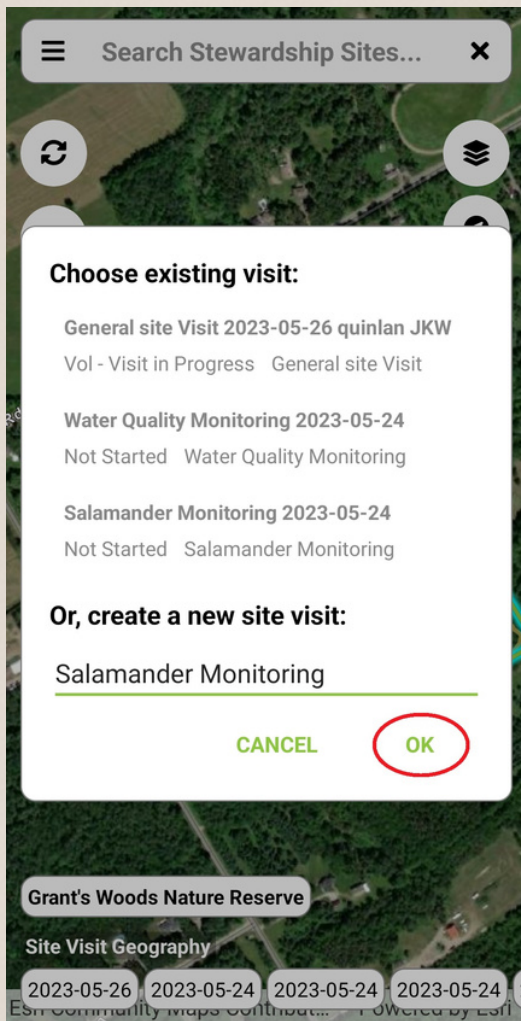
Search Stewardship Sites...

Choose existing visit:

General site Visit 2023-05-26 quinlan JKW
Vol - Visit in Progress General site Visit

Water Quality Monitoring 2023-05-24
Not Started Water Quality Monitoring

Salamander Monitoring 2023-05-24
Not Started Salamander Monitoring

Or, create a new site visit:

Salamander Monitoring

CANCEL OK

Grant's Woods Nature Reserve

Site Visit Geography

2023-05-26 2023-05-24 2023-05-24 2023-05-24

Esri Community Maps Contribut... Powered by Esri